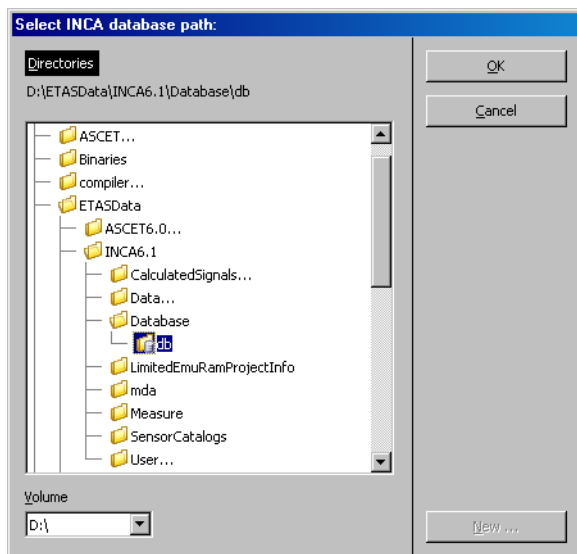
Select INCA database path:

Directories

D:\ETASData\INCA6.1\Database\db

ASCET...
Binaries
compiler...
ETASData
ASCET6.0...
INCA6.1
CalculatedSignals...
Data...
Database
db
LimitedEmuRamProjectInfo
mda
Measure
SensorCatalogs
User...

Volume

D:\

OK

Cancel

New ...